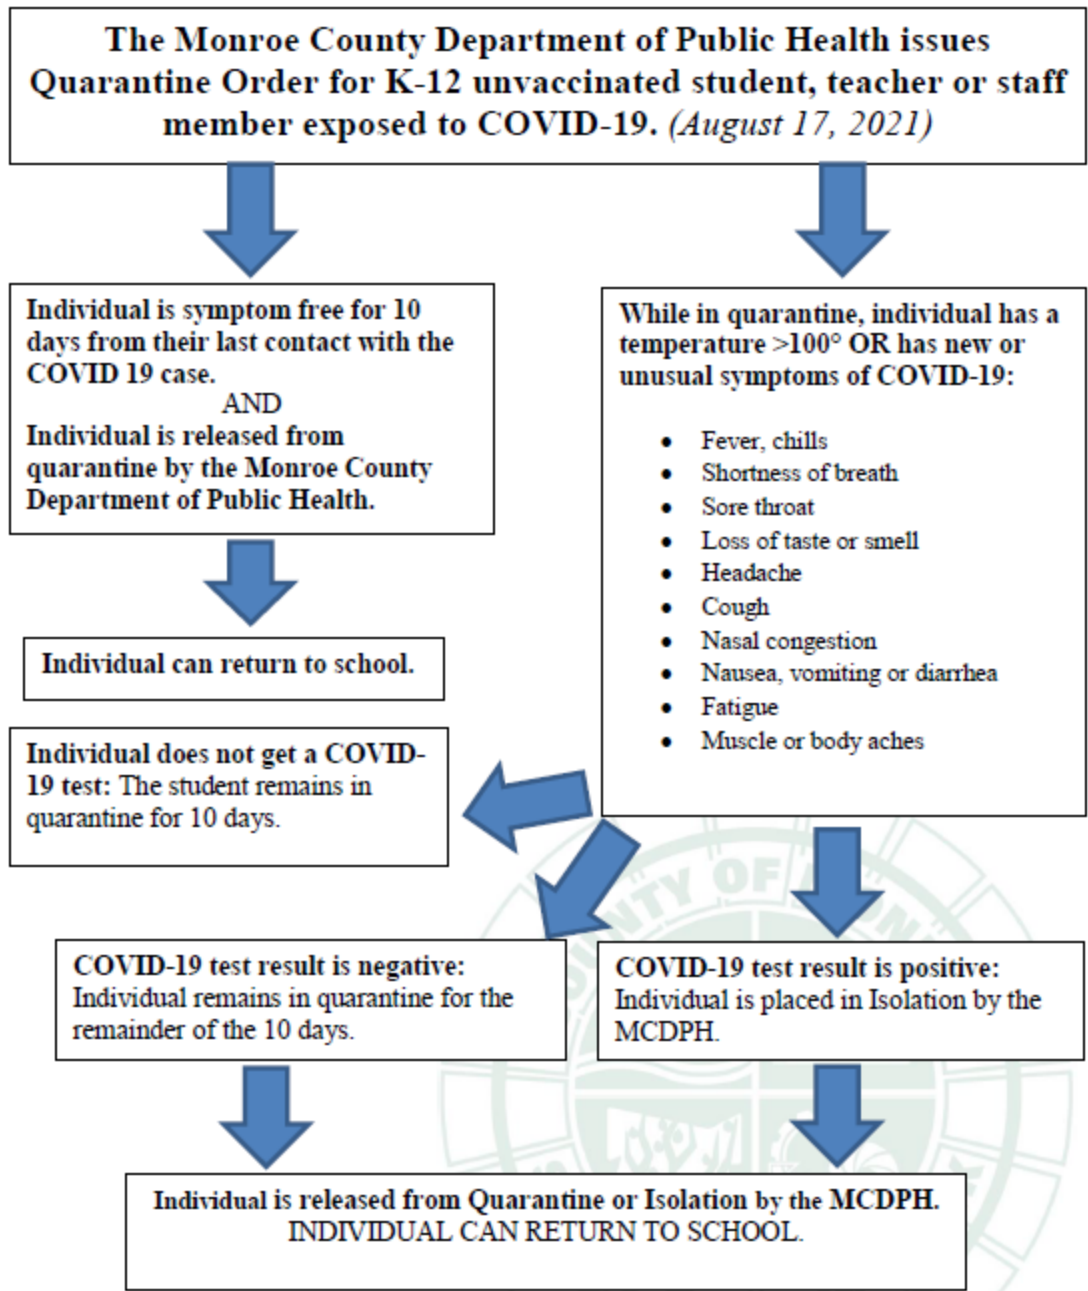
The Monroe County Department of Public Health issues Quarantine Order for K-12 unvaccinated student, teacher or staff member exposed to COVID-19. (August 17, 2021)

Individual is symptom free for 10 days from their last contact with the COVID 19 case.
AND
Individual is released from quarantine by the Monroe County Department of Public Health.

Individual can return to school.

While in quarantine, individual has a temperature >100° OR has new or unusual symptoms of COVID-19:

- Fever, chills
- Shortness of breath
- Sore throat
- Loss of taste or smell
- Headache
- Cough
- Nasal congestion
- Nausea, vomiting or diarrhea
- Fatigue
- Muscle or body aches

Individual does not get a COVID-19 test: The student remains in quarantine for 10 days.

COVID-19 test result is negative: Individual remains in quarantine for the remainder of the 10 days.

COVID-19 test result is positive: Individual is placed in Isolation by the MCDPH.

Individual is released from Quarantine or Isolation by the MCDPH. INDIVIDUAL CAN RETURN TO SCHOOL.